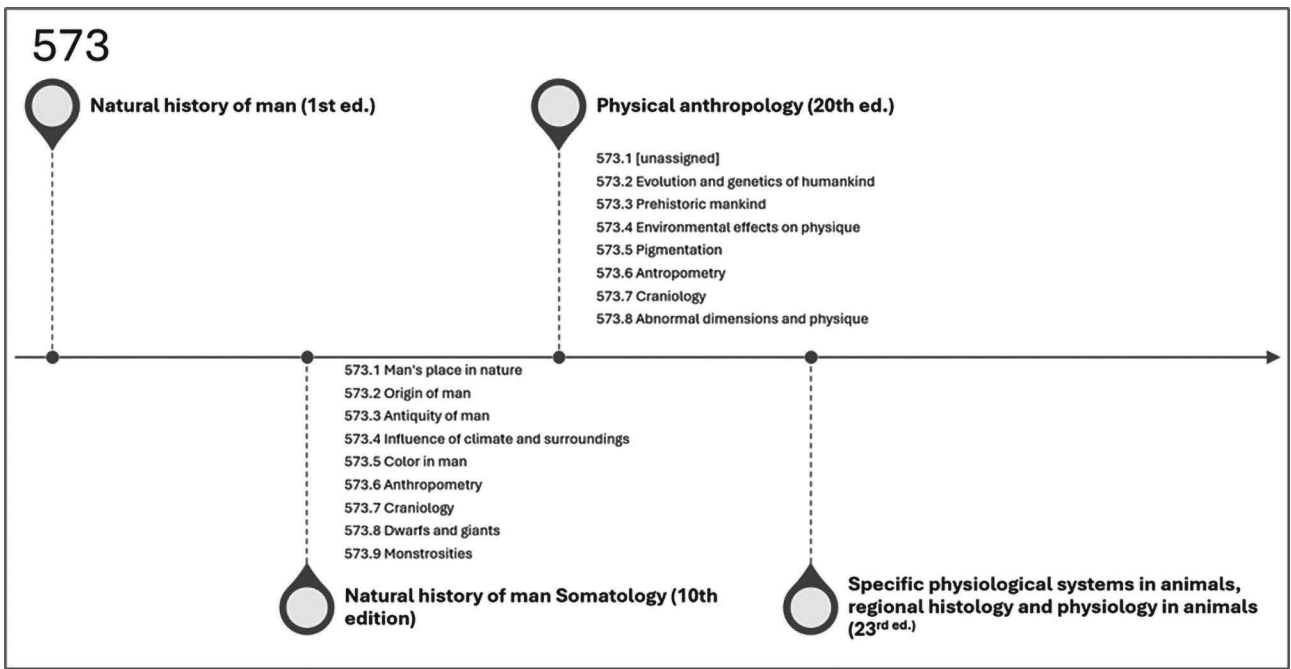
573

Natural history of man (1st ed.)

Physical anthropology (20th ed.)

573.1 [unassigned]
573.2 Evolution and genetics of humankind
573.3 Prehistoric mankind
573.4 Environmental effects on physique
573.5 Pigmentation
573.6 Antropometry
573.7 Craniology
573.8 Abnormal dimensions and physique

573.1 Man's place in nature
573.2 Origin of man
573.3 Antiquity of man
573.4 Influence of climate and surroundings
573.5 Color in man
573.6 Anthropometry
573.7 Craniology
573.8 Dwarfs and giants
573.9 Monstrosities

Natural history of man Somatology (10th edition)

Specific physiological systems in animals, regional histology and physiology in animals (23$^{rd}$ ed.)